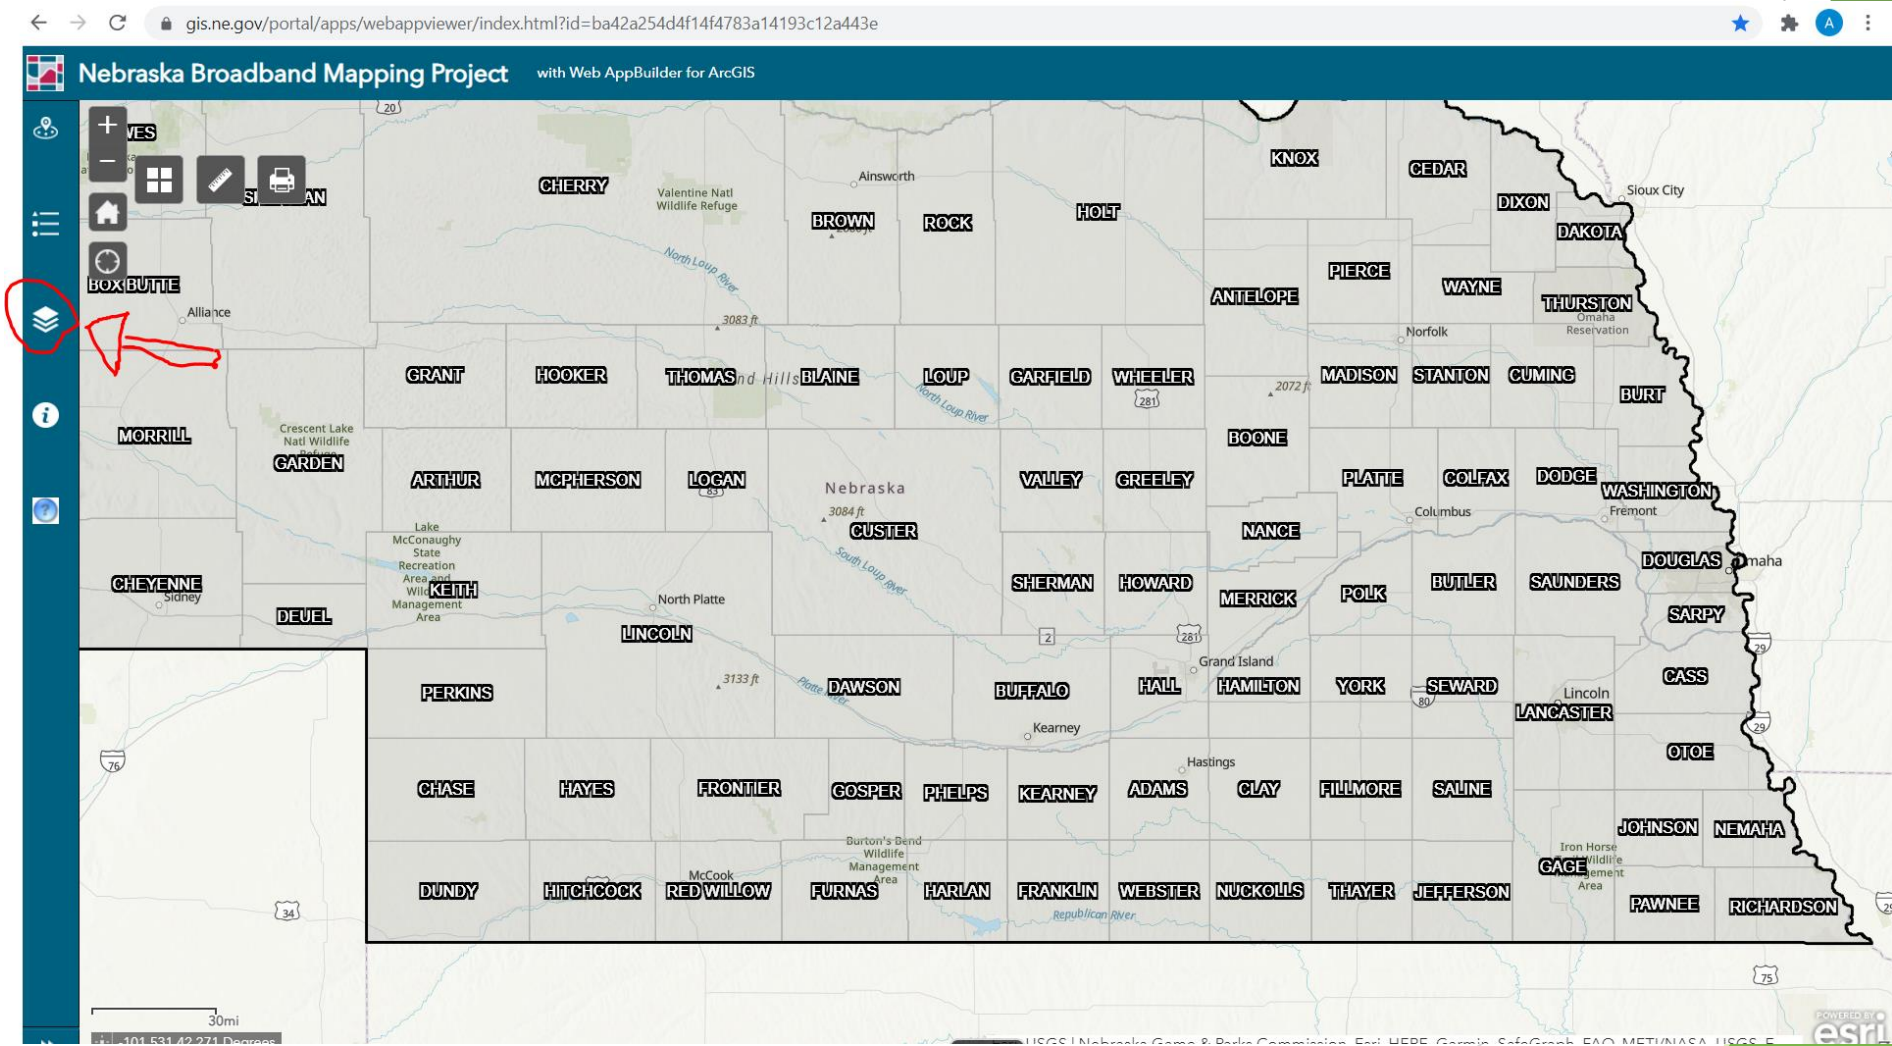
gis.ne.gov/portal/apps/webappviewer/index.html?id=ba42a254d4f14f4783a14193c12a443e

Nebraska Broadband Mapping Project with Web AppBuilder for ArcGIS

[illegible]WES
SH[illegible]AN
CHERRY
Valentine Natl Wildlife Refuge
Ainsworth
BROWN
ROCK
HOLT
KNOX
CEDAR
DIXON
DAKOTA
Sioux City
BOX BUTTE
Alliance
3083 ft
North Loup River
ANTELOPE
PIERCE
WAYNE
THURSTON
Omaha Reservation
Norfolk
GRANT
HOOKER
THOMAS
nd Hills
BLAINE
LOUP
GARFIELD
WHEELER
MADISON
STANTON
CUMING
BURT
2072 ft
281
MORRILL
Crescent Lake Natl Wildlife Refuge
GARDEN
BOONE
ARTHUR
MCPHERSON
LOGAN
83
Nebraska
VALLEY
GREELEY
PLATTE
COLFAX
DODGE
WASHINGTON
Fremont
Columbus
3084 ft
CUSTER
NANCE
Lake McConaughy State Recreation Area and Wildlife Management Area
KEITH
CHEYENNE
Sidney
DEUEL
North Platte
South Loup River
SHERMAN
HOWARD
MERRICK
POLK
BUTLER
SAUNDERS
DOUGLAS
Omaha
SARPY
LINCOLN
2
281
29
Grand Island
PERKINS
3133 ft
Platte River
DAWSON
BUFFALO
HALL
HAMILTON
YORK
SEWARD
80
CASS
Lincoln
LANCASTER
Kearney
29
76
OTOE
Hastings
CHASE
HAYES
FRONTIER
GOSPER
PHELPS
KEARNEY
ADAMS
CLAY
FILLMORE
SALINE
JOHNSON
NEMAHA
Burton's Bend Wildlife Management Area
Iron Horse Wildlife Management Area
GAGE
McCook
DUNDY
HITCHCOCK
RED WILLOW
FURNAS
HARLAN
FRANKLIN
WEBSTER
NUCKOLLS
THAYER
JEFFERSON
PAWNEE
RICHARDSON
Republican River
34
75
30mi
-101.531 42.271 Degrees
USGS | Nebraska Game & Parks Commission, Esri, HERE, Garmin, SafeGraph, FAO, METI/NASA, USGS, E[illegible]
POWERED BY esri